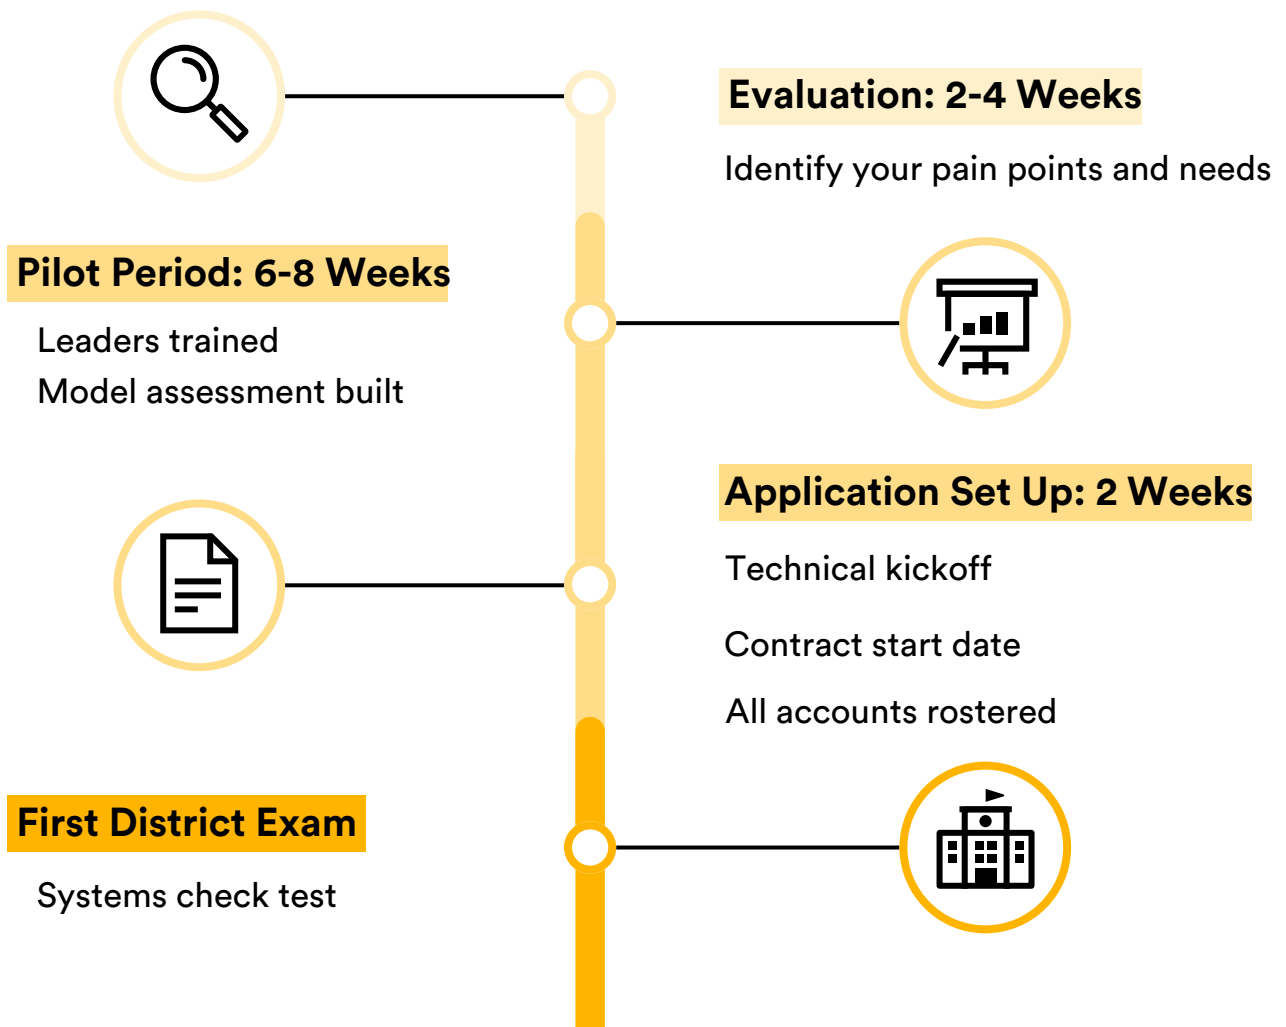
Evaluation: 2-4 Weeks

Identify your pain points and needs

Pilot Period: 6-8 Weeks

Leaders trained
Model assessment built

Application Set Up: 2 Weeks

Technical kickoff

Contract start date

All accounts rostered

First District Exam

Systems check test